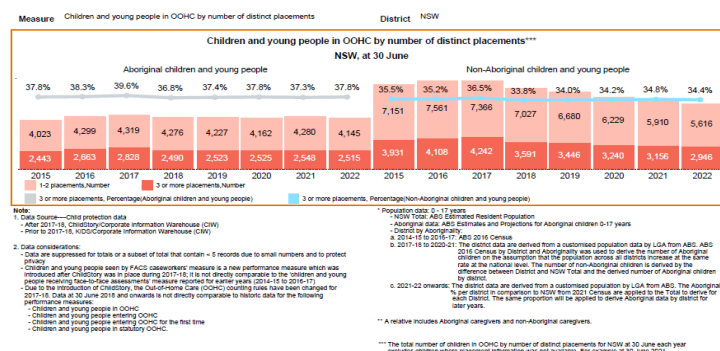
Measure Children and young people in OOHC by number of distinct placements District NSW

Children and young people in OOHC by number of distinct placements***
NSW, at 30 June

Aboriginal children and young people

| | 2015 | 2016 | 2017 | 2018 | 2019 | 2020 | 2021 | 2022 |
|---|---|---|---|---|---|---|---|---|
| 3 or more placements, Percentage | 37.8% | 38.3% | 39.6% | 36.8% | 37.4% | 37.8% | 37.3% | 37.8% |
| 1-2 placements, Number | 4,023 | 4,299 | 4,319 | 4,276 | 4,227 | 4,162 | 4,280 | 4,145 |
| 3 or more placements, Number | 2,443 | 2,663 | 2,828 | 2,490 | 2,523 | 2,525 | 2,548 | 2,515 |

Non-Aboriginal children and young people

| | 2015 | 2016 | 2017 | 2018 | 2019 | 2020 | 2021 | 2022 |
|---|---|---|---|---|---|---|---|---|
| 3 or more placements, Percentage | 35.5% | 35.2% | 36.5% | 33.8% | 34.0% | 34.2% | 34.8% | 34.4% |
| 1-2 placements, Number | 7,151 | 7,561 | 7,366 | 7,027 | 6,680 | 6,229 | 5,910 | 5,616 |
| 3 or more placements, Number | 3,931 | 4,108 | 4,242 | 3,591 | 3,446 | 3,240 | 3,156 | 2,946 |

1-2 placements,Number
3 or more placements,Number
3 or more placements, Percentage(Aboriginal children and young people)
3 or more placements, Percentage(Non-Aboriginal children and young people)

Note:
1. Data Source----Child protection data
- After 2017-18, ChildStory/Corporate Information Warehouse (CIW)
- Prior to 2017-18, KIDS/Corporate Information Warehouse (CIW)

2. Data considerations:
- Data are suppressed for totals or a subset of total that contain < 5 records due to small numbers and to protect privacy.
- Children and young people seen by FACS caseworkers' measure is a new performance measure which was introduced after ChildStory was in place during 2017-18; it is not directly comparable to the 'children and young people receiving face-to-face assessments' measure reported for earlier years (2014-15 to 2016-17)
- Due to the introduction of ChildStory, the Out-of-Home Care (OOHC) counting rules have been changed for 2017-18. Data at 30 June 2018 and onwards is not directly comparable to historic data for the following performance measures:
- Children and young people in OOHC
- Children and young people entering OOHC
- Children and young people entering OOHC for the first time
- Children and young people in statutory OOHC.

* Population data: 0 - 17 years
- NSW Total: ABS Estimated Resident Population
- Aboriginal data: ABS Estimates and Projections for Aboriginal children 0-17 years
- District by Aboriginality:
a. 2014-15 to 2016-17: ABS 2016 Census
b. 2017-18 to 2020-21: The district data are derived from a customised population data by LGA from ABS. ABS 2016 Census by District and Aboriginality was used to derive the number of Aboriginal children on the assumption that the population across all districts increase at the same rate at the national level. The number of non-Aboriginal children is derived by the difference between District and NSW Total and the derived number of Aboriginal children by district.
c. 2021-22 onwards: The district data are derived from a customised population by LGA from ABS. The Aboriginal % per district in comparison to NSW from 2021 Census are applied to the Total to derive for each District. The same proportion will be applied to derive Aboriginal data by district for later years.

** A relative includes Aboriginal caregivers and non-Aboriginal caregivers.

*** The total number of children in OOHC by number of distinct placements for NSW at 30 June each year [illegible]